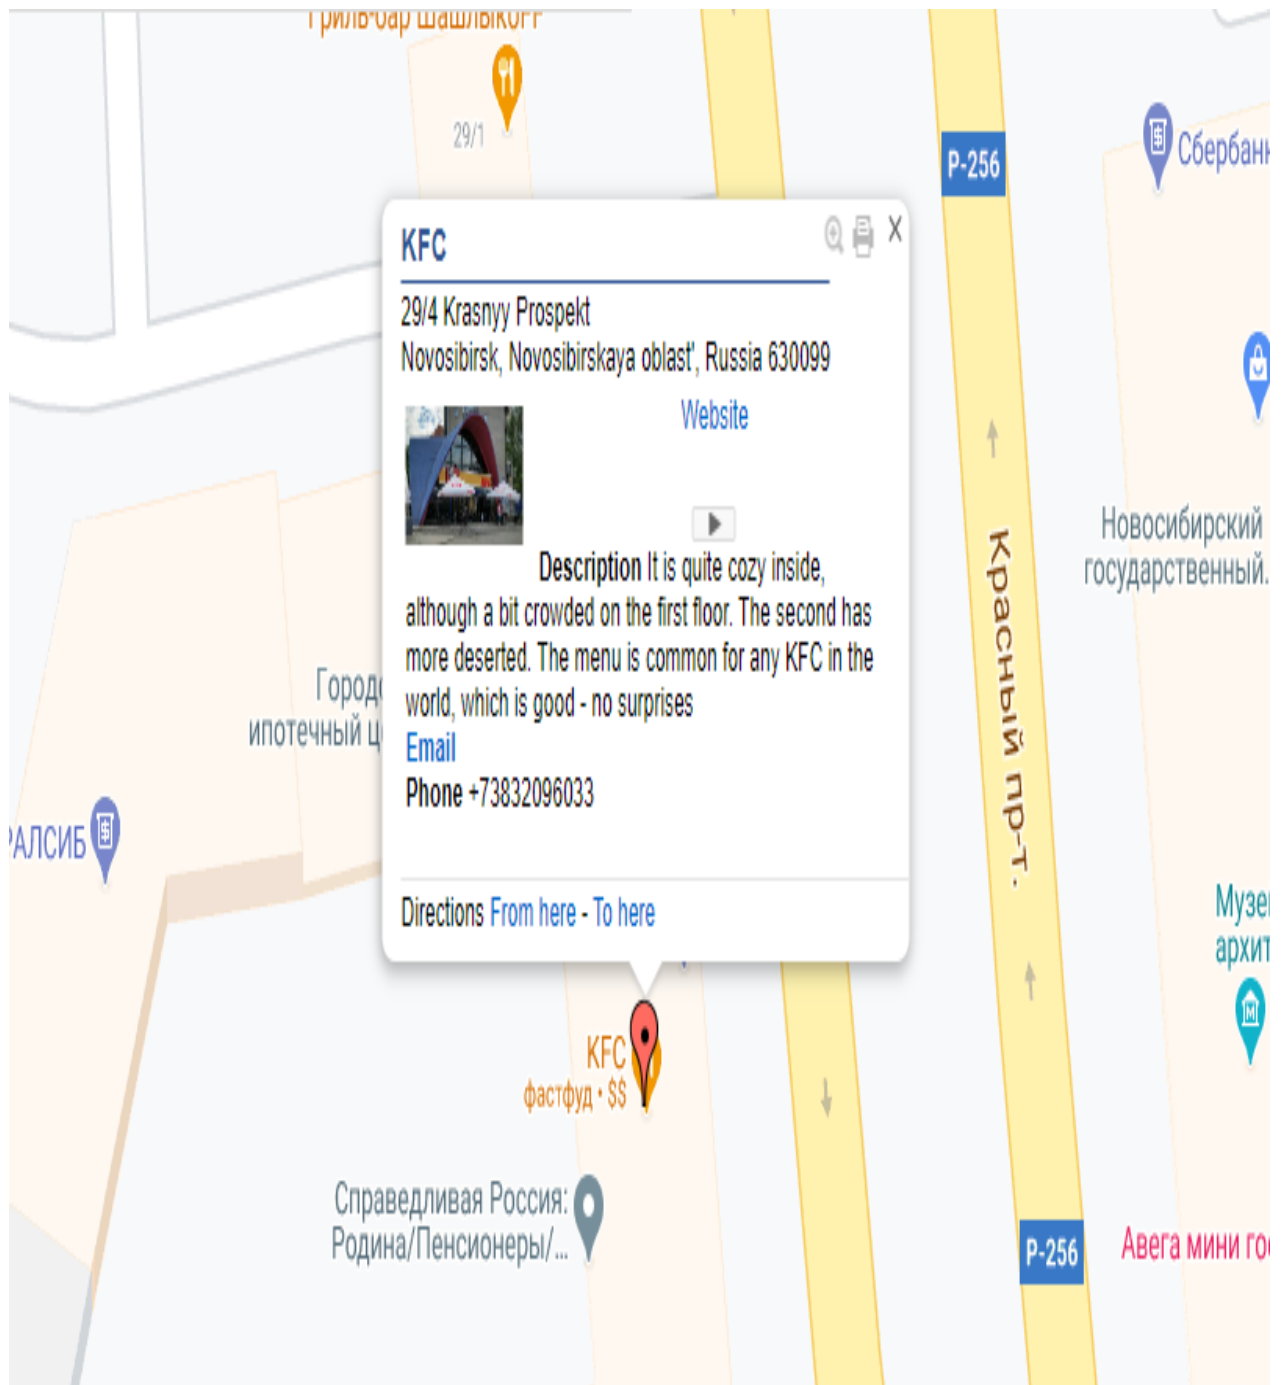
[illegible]

29/1

P-256

Сбербан

KFC

X

29/4 Krasnyy Prospekt
Novosibirsk, Novosibirskaya oblast', Russia 630099

Website

Description It is quite cozy inside, although a bit crowded on the first floor. The second has more deserted. The menu is common for any KFC in the world, which is good - no surprises

Email

Phone +73832096033

Directions From here - To here

Красный пр-т.

Новосибирский государственный.

Город ипотечный ц

АЛСИБ

Музе архит

KFC
фастфуд · $$

Справедливая Россия: Родина/Пенсионеры/...

P-256

Авега мини го